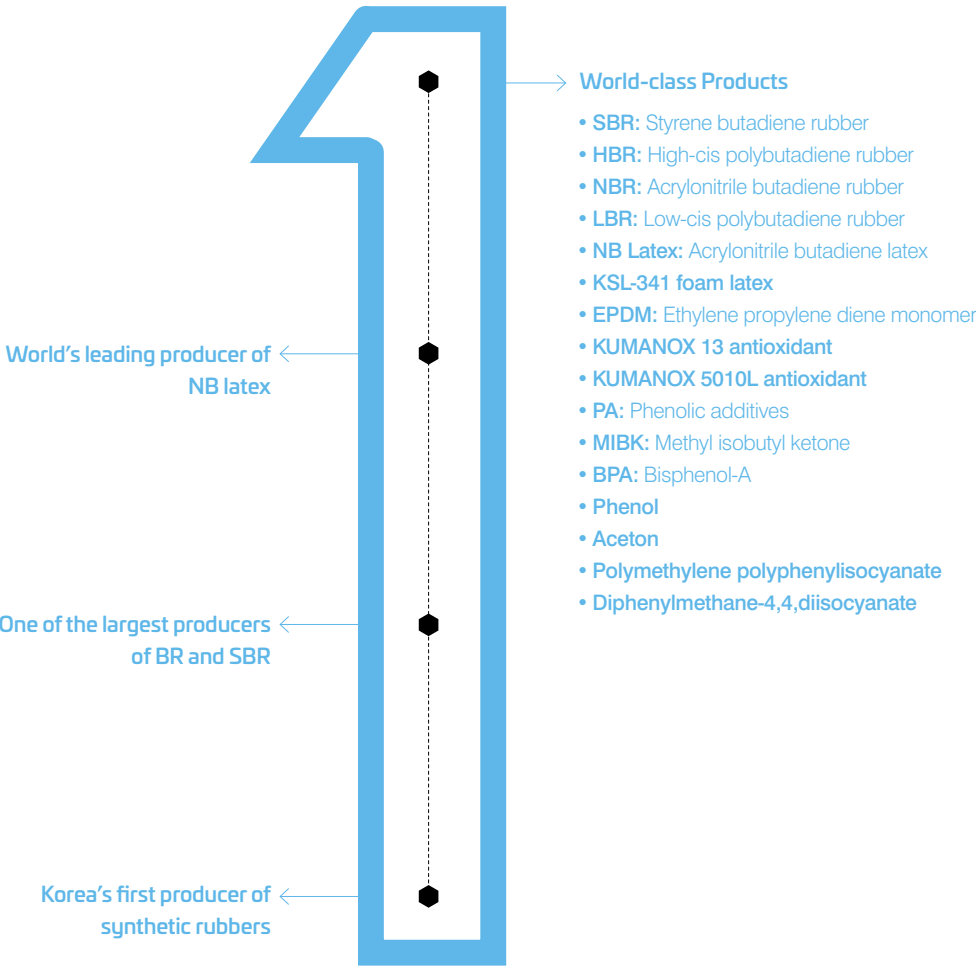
World-class Products

• SBR: Styrene butadiene rubber
• HBR: High-cis polybutadiene rubber
• NBR: Acrylonitrile butadiene rubber
• LBR: Low-cis polybutadiene rubber
• NB Latex: Acrylonitrile butadiene latex
• KSL-341 foam latex
• EPDM: Ethylene propylene diene monomer
• KUMANOX 13 antioxidant
• KUMANOX 5010L antioxidant
• PA: Phenolic additives
• MIBK: Methyl isobutyl ketone
• BPA: Bisphenol-A
• Phenol
• Aceton
• Polymethylene polyphenylisocyanate
• Diphenylmethane-4,4,diisocyanate

World's leading producer of NB latex

One of the largest producers of BR and SBR

Korea's first producer of synthetic rubbers